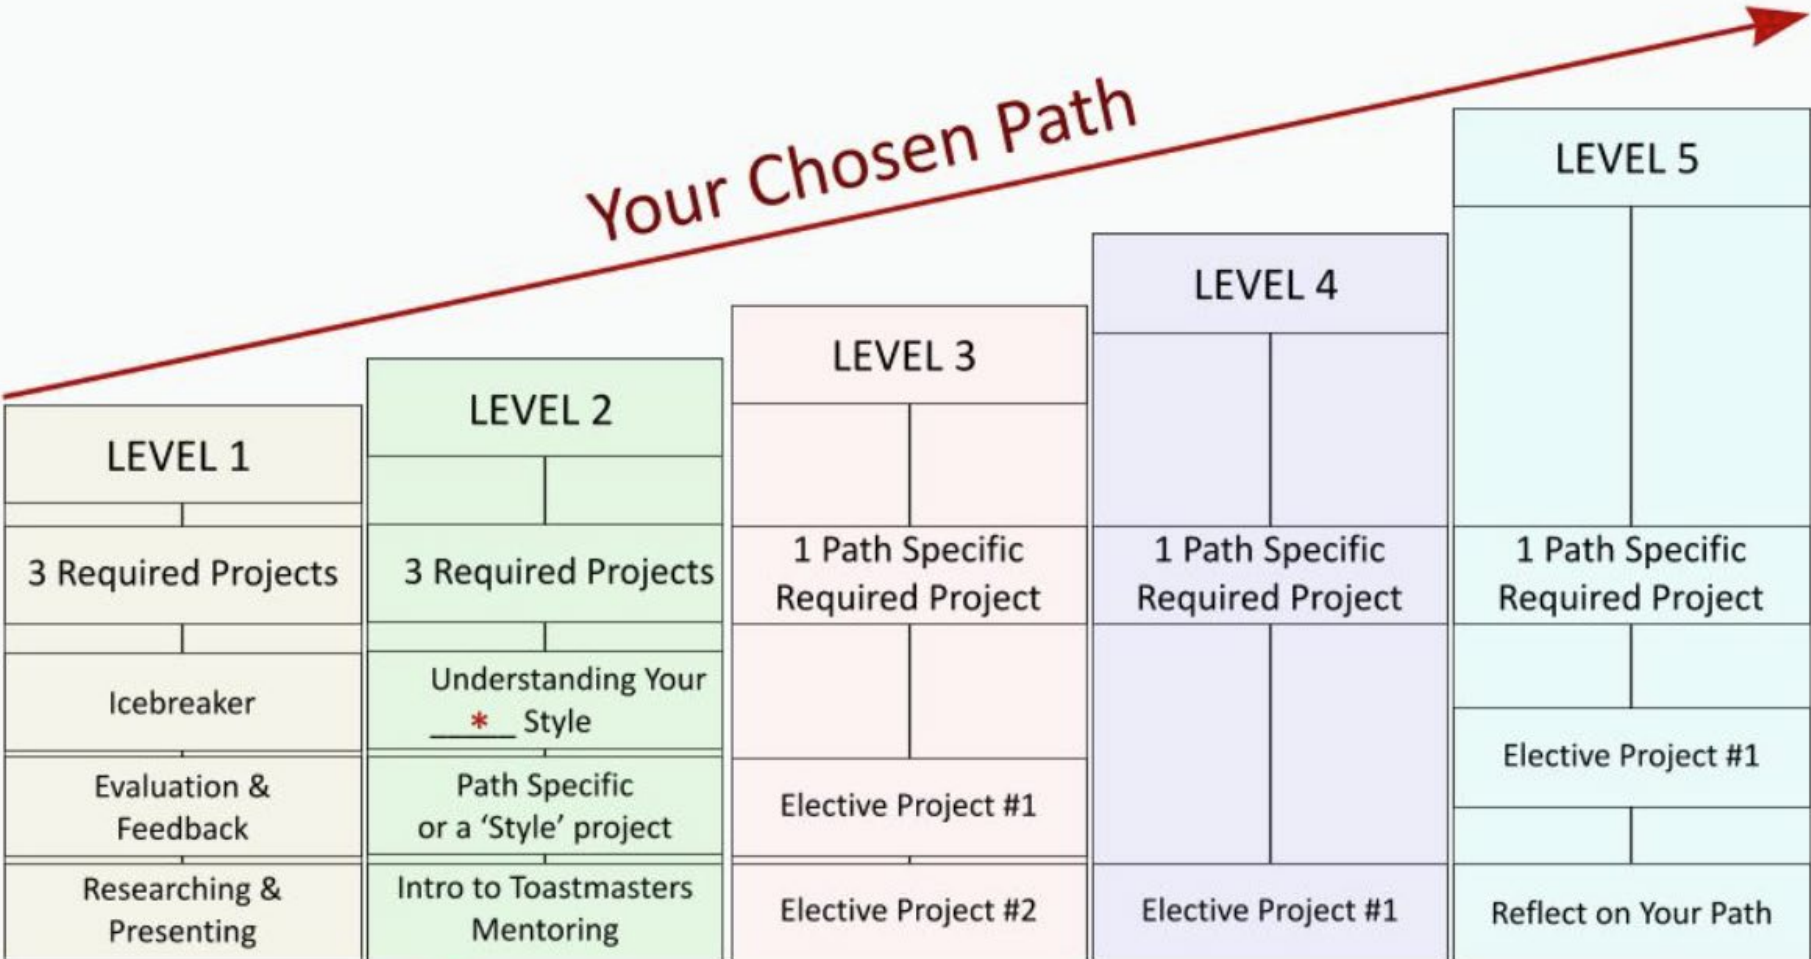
Your Chosen Path

LEVEL 1

3 Required Projects

Icebreaker

Evaluation & Feedback

Researching & Presenting

LEVEL 2

3 Required Projects

Understanding Your ___*___ Style

Path Specific or a 'Style' project

Intro to Toastmasters Mentoring

LEVEL 3

1 Path Specific Required Project

Elective Project #1

Elective Project #2

LEVEL 4

1 Path Specific Required Project

Elective Project #1

LEVEL 5

1 Path Specific Required Project

Elective Project #1

Reflect on Your Path